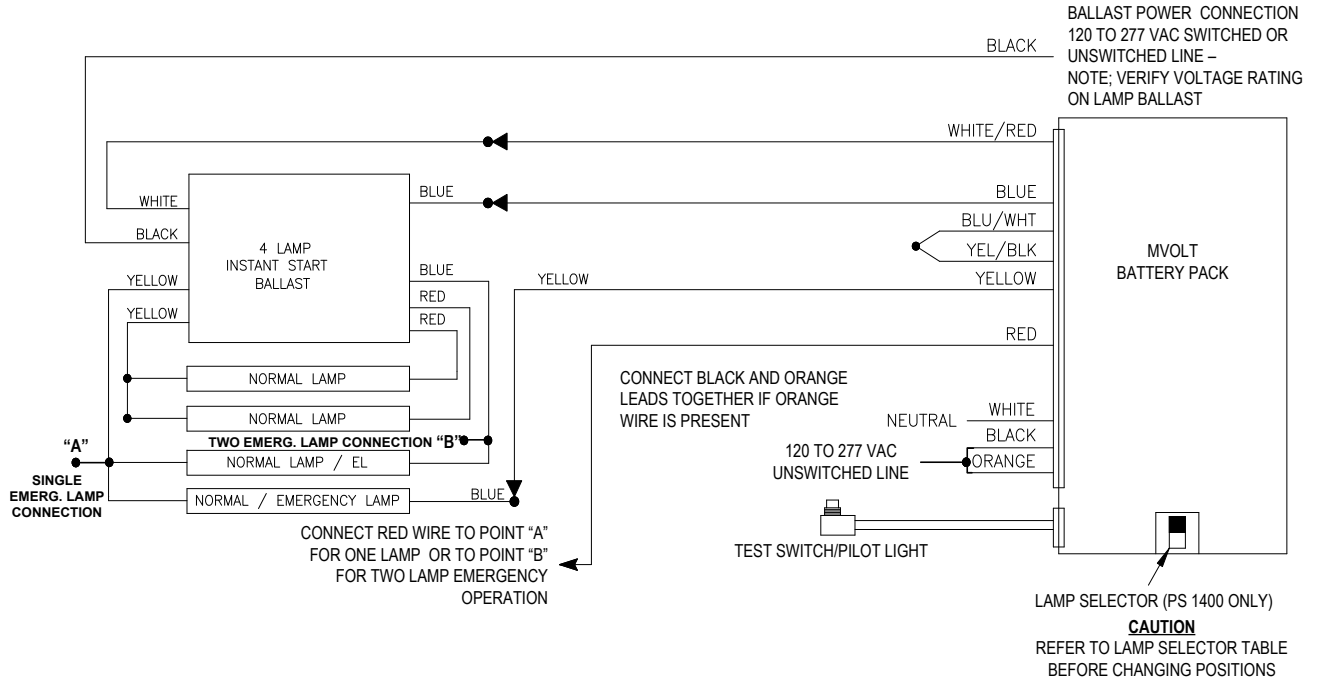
BALLAST POWER CONNECTION
120 TO 277 VAC SWITCHED OR UNSWITCHED LINE –
NOTE; VERIFY VOLTAGE RATING ON LAMP BALLAST

BLACK

WHITE/RED

WHITE

BLUE

BLUE

BLACK

4 LAMP
INSTANT START
BALLAST

BLU/WHT

YEL/BLK

MVOLT
BATTERY PACK

YELLOW

BLUE

YELLOW

YELLOW

RED

YELLOW

RED

RED

NORMAL LAMP

NORMAL LAMP

CONNECT BLACK AND ORANGE LEADS TOGETHER IF ORANGE WIRE IS PRESENT

NEUTRAL

WHITE

TWO EMERG. LAMP CONNECTION "B"

BLACK

"A"

NORMAL LAMP / EL

120 TO 277 VAC
UNSWITCHED LINE

ORANGE

SINGLE
EMERG. LAMP
CONNECTION

NORMAL / EMERGENCY LAMP

BLUE

CONNECT RED WIRE TO POINT "A" FOR ONE LAMP OR TO POINT "B" FOR TWO LAMP EMERGENCY OPERATION

TEST SWITCH/PILOT LIGHT

LAMP SELECTOR (PS 1400 ONLY)
CAUTION
REFER TO LAMP SELECTOR TABLE BEFORE CHANGING POSITIONS